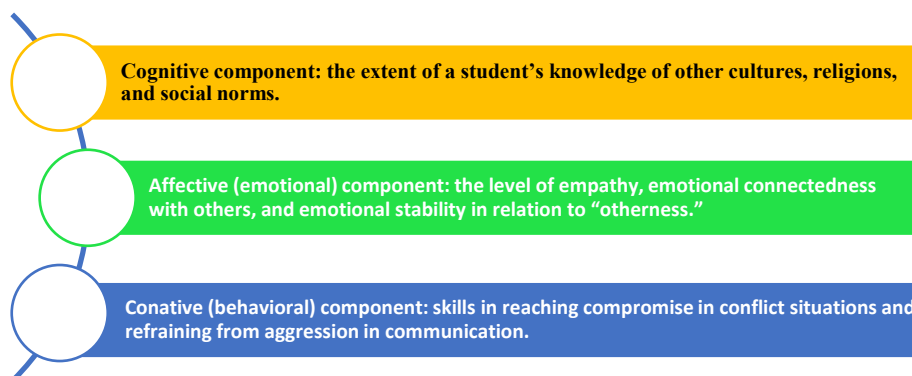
Cognitive component: the extent of a student’s knowledge of other cultures, religions, and social norms.

Affective (emotional) component: the level of empathy, emotional connectedness with others, and emotional stability in relation to “otherness.”

Conative (behavioral) component: skills in reaching compromise in conflict situations and refraining from aggression in communication.